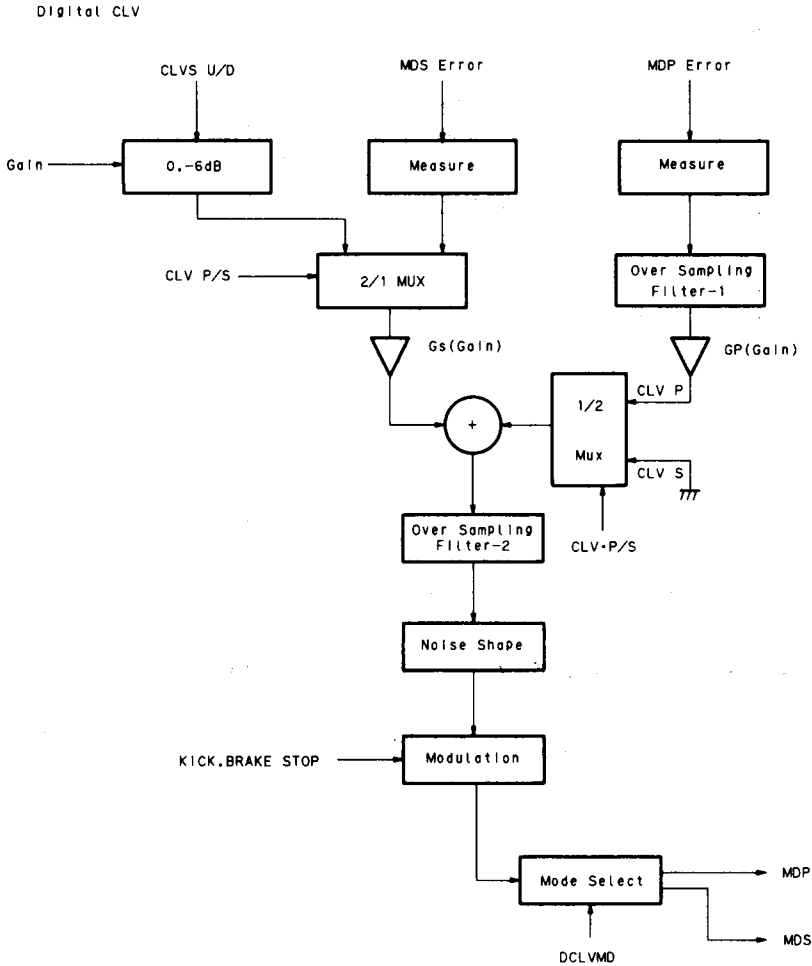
Digital CLV

CLVS U/D

MDS Error

MDP Error

Gain

0.-6dB

Measure

Measure

CLV P/S

2/1 MUX

Over Sampling Filter-1

Gs(Gain)

GP(Gain)

CLV P

+

1/2

Mux

CLV S

CLV・P/S

Over Sampling Filter-2

Noise Shape

KICK.BRAKE STOP

Modulation

Mode Select

MDP

MDS

DCLVMD